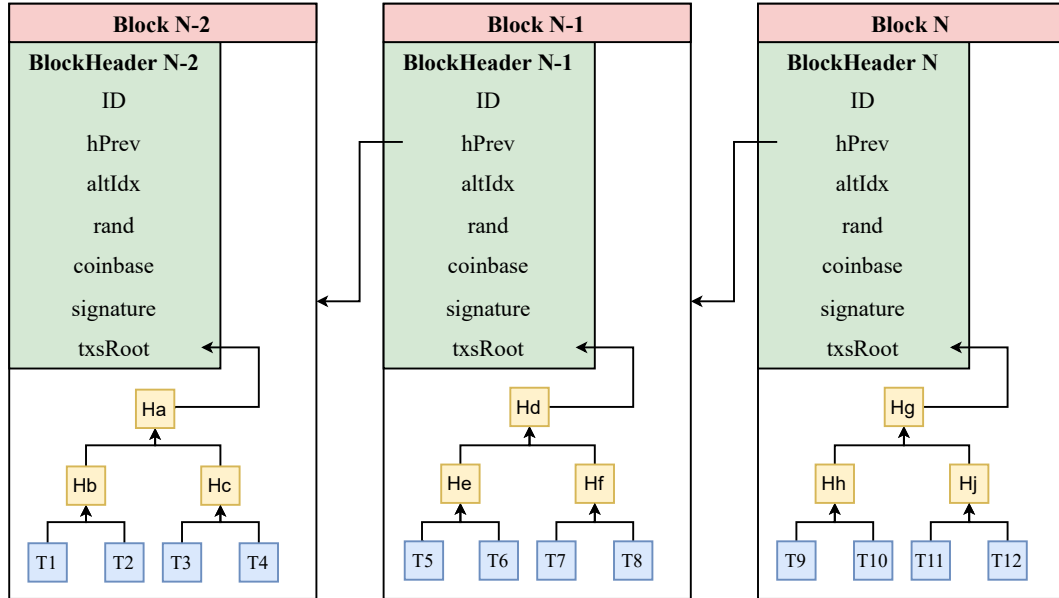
Block N-2

BlockHeader N-2
ID
hPrev
altIdx
rand
coinbase
signature
txsRoot

Ha
Hb
Hc
T1
T2
T3
T4

Block N-1

BlockHeader N-1
ID
hPrev
altIdx
rand
coinbase
signature
txsRoot

Hd
He
Hf
T5
T6
T7
T8

Block N

BlockHeader N
ID
hPrev
altIdx
rand
coinbase
signature
txsRoot

Hg
Hh
Hj
T9
T10
T11
T12